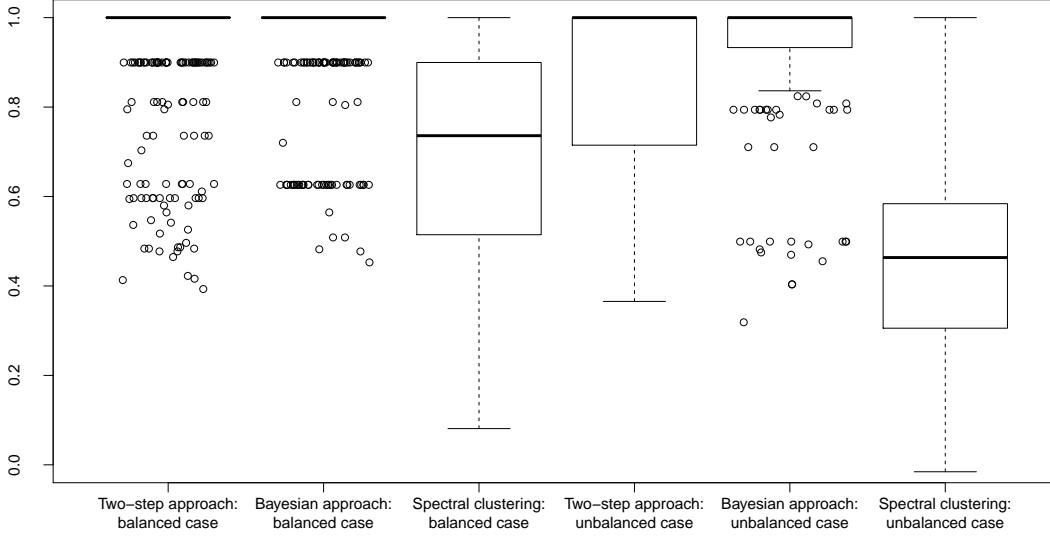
1.0
0.8
0.6
0.4
0.2
0.0

Two−step approach: balanced case
Bayesian approach: balanced case
Spectral clustering: balanced case
Two−step approach: unbalanced case
Bayesian approach: unbalanced case
Spectral clustering: unbalanced case